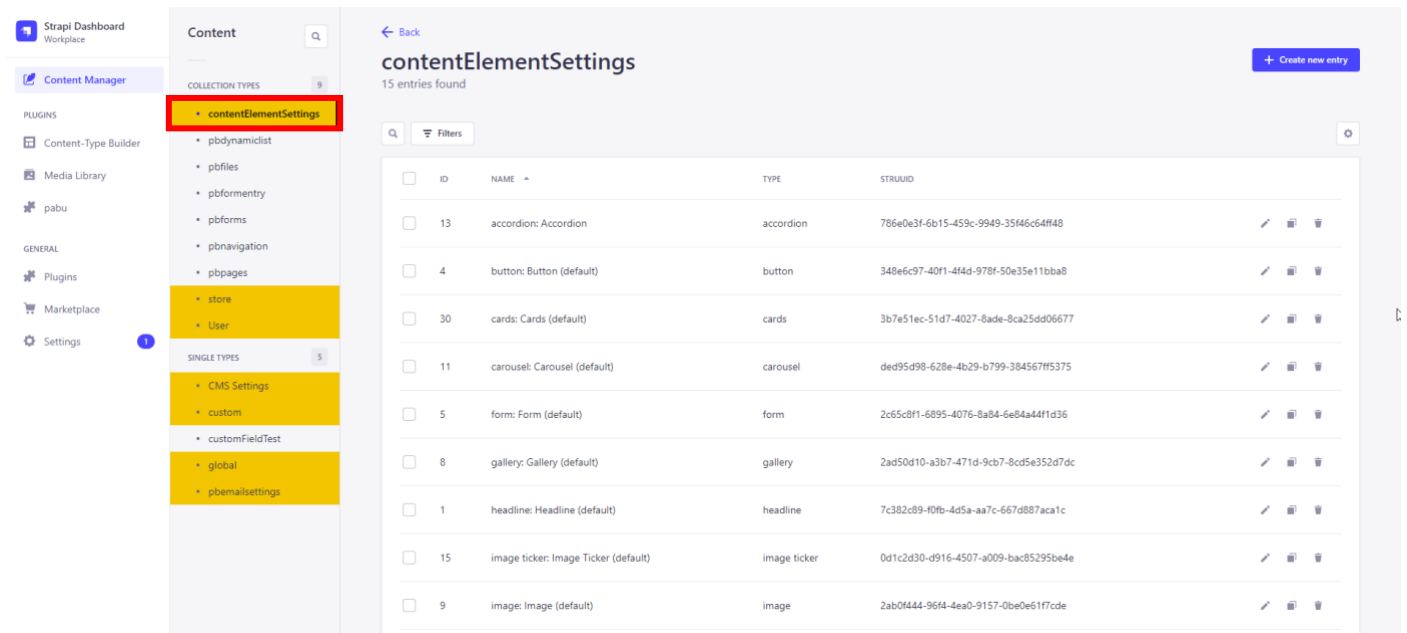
Strapi Dashboard
Workplace

Content Manager

PLUGINS
Content-Type Builder
Media Library
pabu

GENERAL
Plugins
Marketplace
Settings 1

Content

COLLECTION TYPES 9
• contentElementSettings
• pbdynamiclist
• pbfiles
• pbformentry
• pbforms
• pbnavigation
• pbpages
• store
• User

SINGLE TYPES 5
• CMS Settings
• custom
• customFieldTest
• global
• pbemailsettings

← Back

contentElementSettings
15 entries found

+ Create new entry

Filters

| | ID | NAME ▲ | TYPE | STRUUID |
|---|---|---|---|---|
| | 13 | accordion: Accordion | accordion | 786e0e3f-6b15-459c-9949-35f46c64ff48 |
| | 4 | button: Button (default) | button | 348e6c97-40f1-4f4d-978f-50e35e11bba8 |
| | 30 | cards: Cards (default) | cards | 3b7e51ec-51d7-4027-8ade-8ca25dd06677 |
| | 11 | carousel: Carousel (default) | carousel | ded95d98-628e-4b29-b799-384567ff5375 |
| | 5 | form: Form (default) | form | 2c65c8f1-6895-4076-8a84-6e84a44f1d36 |
| | 8 | gallery: Gallery (default) | gallery | 2ad50d10-a3b7-471d-9cb7-8cd5e352d7dc |
| | 1 | headline: Headline (default) | headline | 7c382c89-f0fb-4d5a-aa7c-667d887aca1c |
| | 15 | image ticker: Image Ticker (default) | image ticker | 0d1c2d30-d916-4507-a009-bac85295be4e |
| | 9 | image: Image (default) | image | 2ab0f444-96f4-4ea0-9157-0be0e61f7cde |